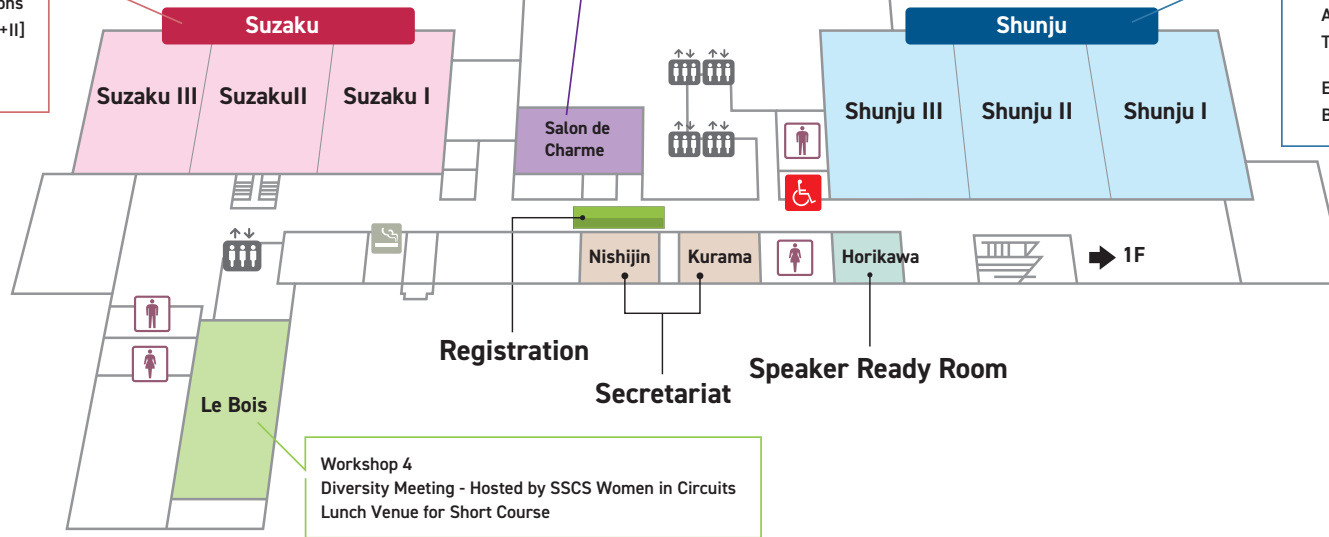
ons
+II]

Suzaku
Suzaku III
SuzakuII
Suzaku I

Salon de Charme

Shunju
Shunju III
Shunju II
Shunju I

A
T

E
B

Nishijin
Kurama
Horikawa
1F

Registration
Secretariat
Speaker Ready Room

Le Bois

Workshop 4
Diversity Meeting - Hosted by SSCS Women in Circuits
Lunch Venue for Short Course